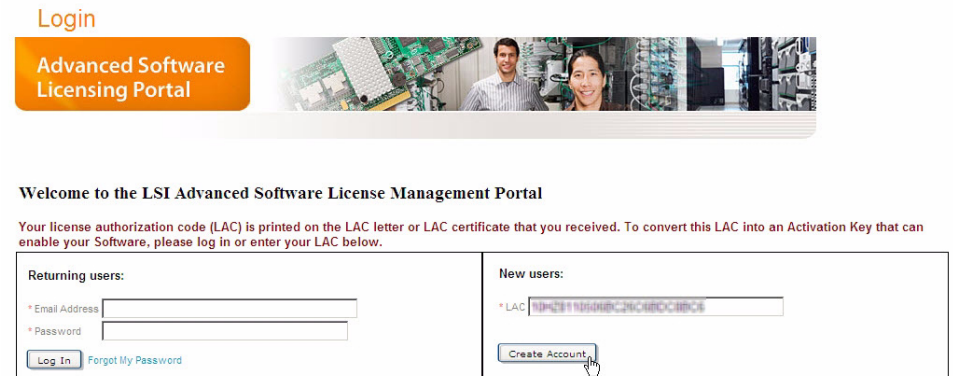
Login

Advanced Software Licensing Portal

Welcome to the LSI Advanced Software License Management Portal

Your license authorization code (LAC) is printed on the LAC letter or LAC certificate that you received. To convert this LAC into an Activation Key that can enable your Software, please log in or enter your LAC below.

| Returning users: | New users: |
|---|---|
| * Email Address | * LAC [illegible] |
| * Password | |
| Log In Forgot My Password | Create Account |